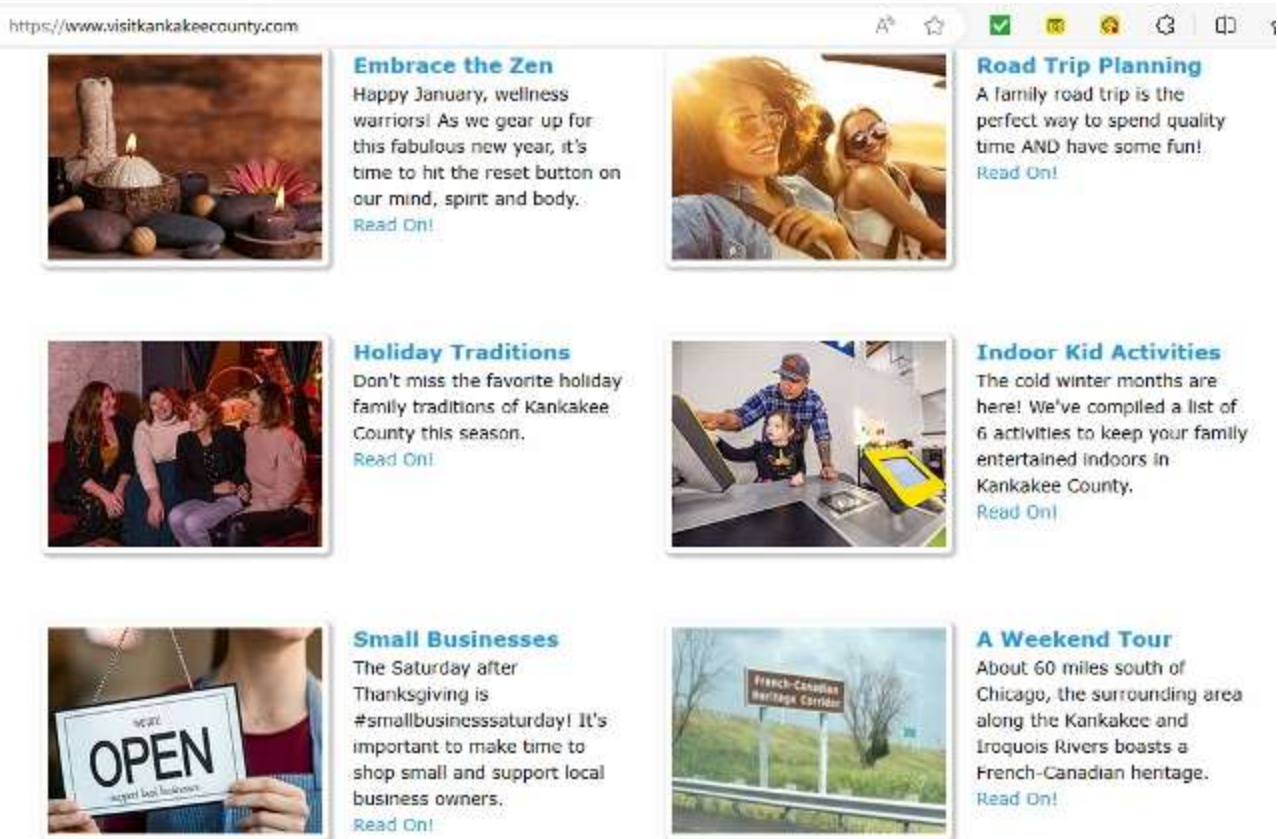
https://www.visitkankakeecounty.com

Embrace the Zen
Happy January, wellness warriors! As we gear up for this fabulous new year, it's time to hit the reset button on our mind, spirit and body.
Read On!

Road Trip Planning
A family road trip is the perfect way to spend quality time AND have some fun!
Read On!

Holiday Traditions
Don't miss the favorite holiday family traditions of Kankakee County this season.
Read On!

Indoor Kid Activities
The cold winter months are here! We've compiled a list of 6 activities to keep your family entertained indoors in Kankakee County.
Read On!

we're
OPEN
support local business

Small Businesses
The Saturday after Thanksgiving is #smallbusinesssaturday! It's important to make time to shop small and support local business owners.
Read On!

French-Canadian Heritage Corridor

A Weekend Tour
About 60 miles south of Chicago, the surrounding area along the Kankakee and Iroquois Rivers boasts a French-Canadian heritage.
Read On!